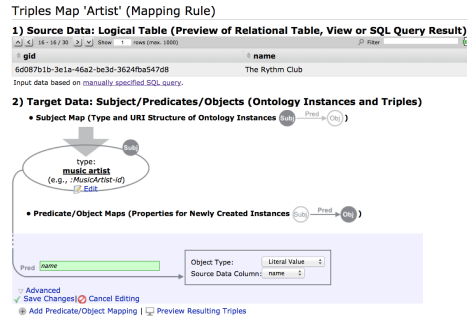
Triples Map 'Artist' (Mapping Rule)

1) Source Data: Logical Table (Preview of Relational Table, View or SQL Query Result)

16 - 16 / 30 Show 1 rows (max. 1000) Filter

| gid | name |
|---|---|
| 6d087b1b-3e1a-46a2-be3d-3624fba547d8 | The Rythm Club |

Input data based on manually specified SQL query.

2) Target Data: Subject/Predicates/Objects (Ontology Instances and Triples)

• Subject Map (Type and URI Structure of Ontology Instances Subj Pred Obj )

Subj

type:
music artist
(e.g., :MusicArtist-id)
Edit

• Predicate/Object Maps (Properties for Newly Created Instances Subj Pred Obj )

Pred name

Object Type: Literal Value
Source Data Column: name

Advanced
Save Changes | Cancel Editing

Add Predicate/Object Mapping | Preview Resulting Triples